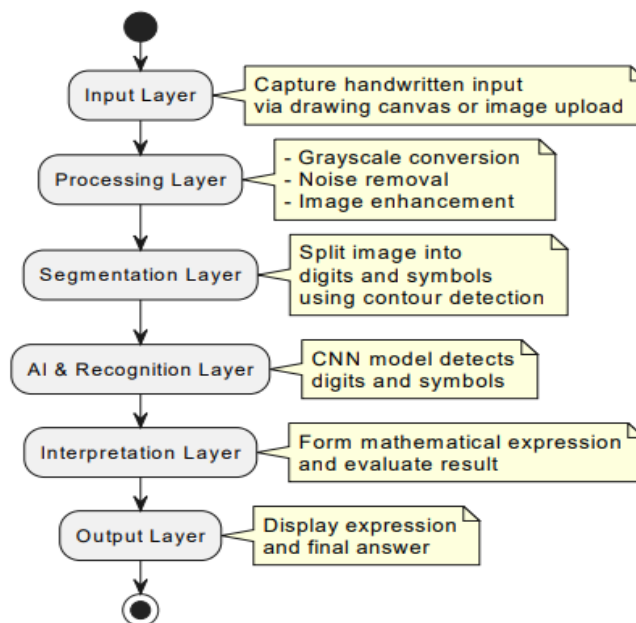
Input Layer

Capture handwritten input via drawing canvas or image upload

Processing Layer

- Grayscale conversion
- Noise removal
- Image enhancement

Segmentation Layer

Split image into digits and symbols using contour detection

AI & Recognition Layer

CNN model detects digits and symbols

Interpretation Layer

Form mathematical expression and evaluate result

Output Layer

Display expression and final answer